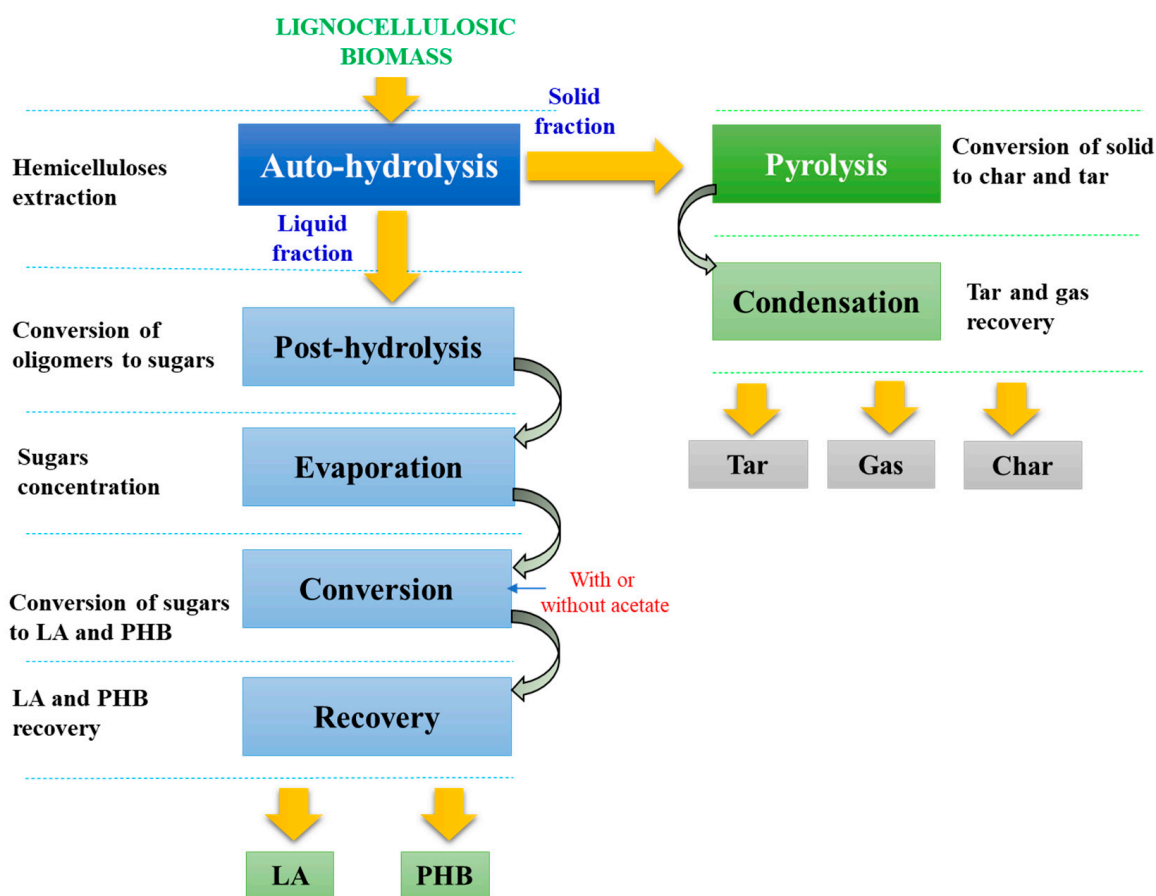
LIGNOCELLULOSIC BIOMASS

Solid fraction

Hemicelluloses extraction

Auto-hydrolysis

Pyrolysis

Conversion of solid to char and tar

Liquid fraction

Condensation

Tar and gas recovery

Conversion of oligomers to sugars

Post-hydrolysis

Tar

Gas

Char

Sugars concentration

Evaporation

Conversion of sugars to LA and PHB

Conversion

With or without acetate

LA and PHB recovery

Recovery

LA

PHB